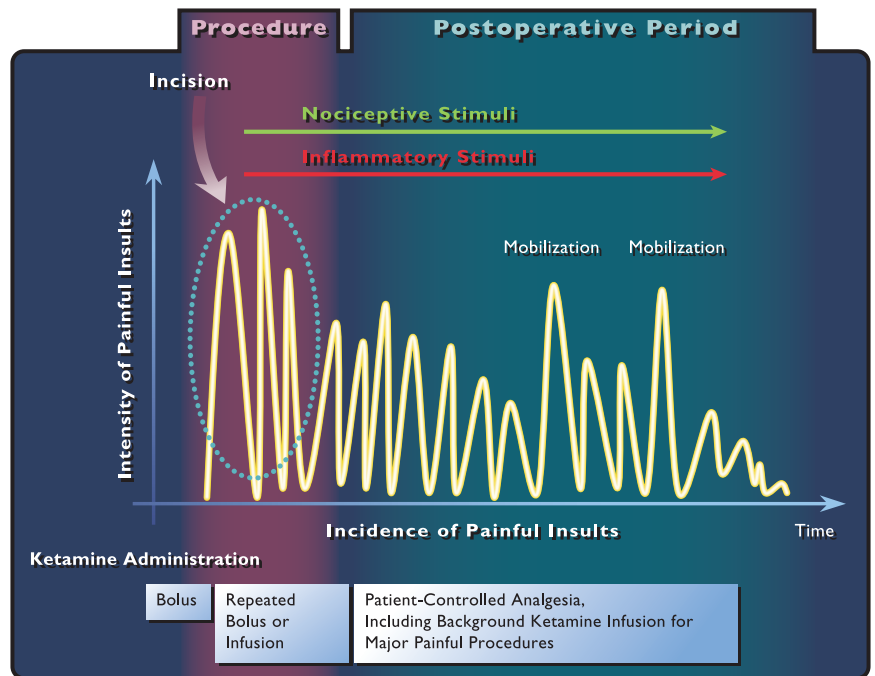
Procedure

Postoperative Period

Incision

Nociceptive Stimuli

Inflammatory Stimuli

Intensity of Painful Insults

Mobilization

Mobilization

Incidence of Painful Insults

Time

Ketamine Administration

Bolus

Repeated Bolus or Infusion

Patient-Controlled Analgesia, Including Background Ketamine Infusion for Major Painful Procedures